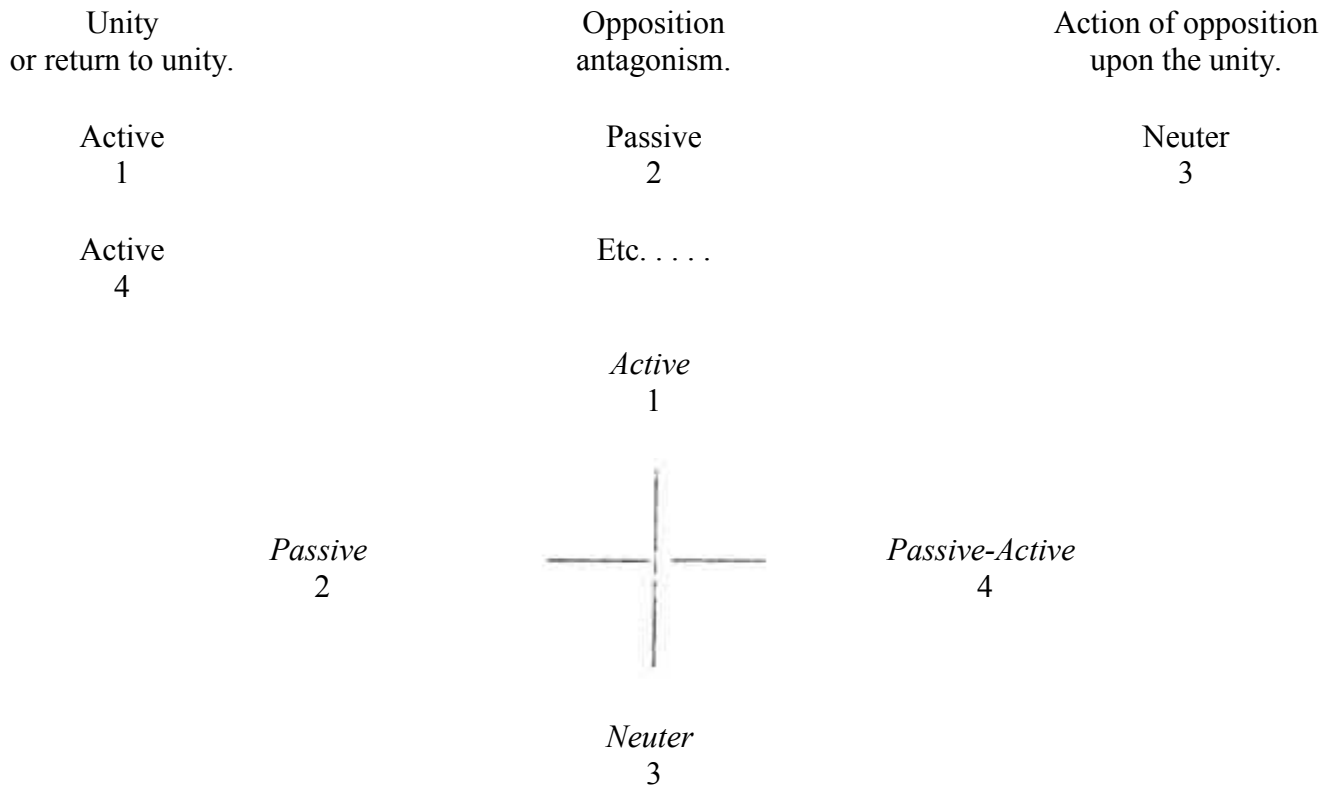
| Unity or return to unity. | Opposition antagonism. | Action of opposition upon the unity. |
|---|---|---|
| Active 1 | Passive 2 | Neuter 3 |
| Active 4 | Etc. . . . . | |

*Active*
1

*Passive*
2

*Passive-Active*
4

*Neuter*
3